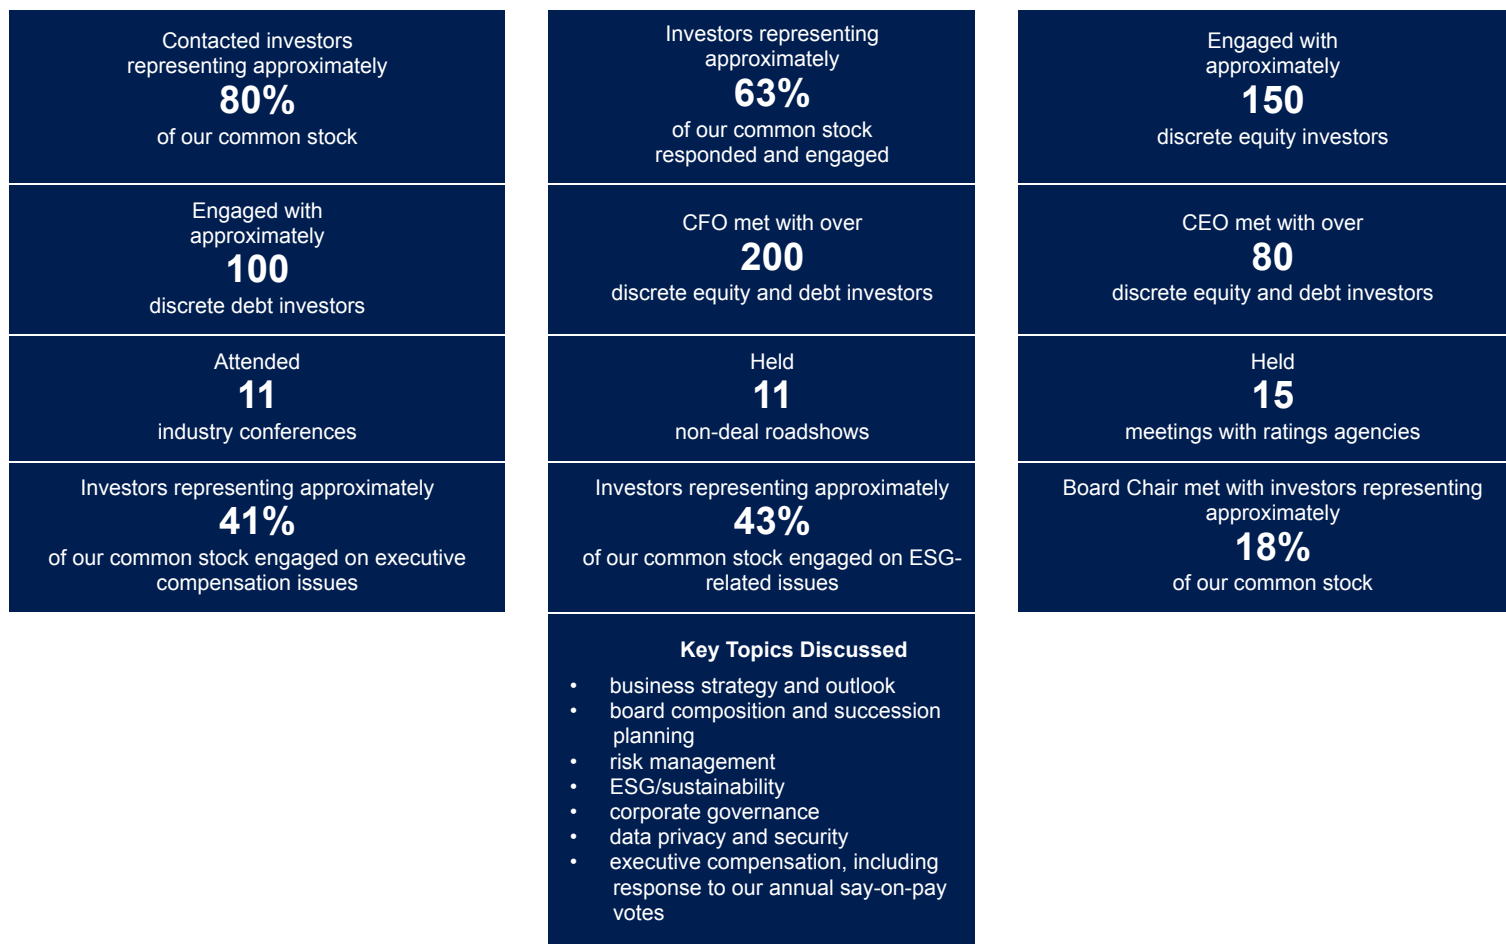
Contacted investors representing approximately
80%
of our common stock

Investors representing approximately
63%
of our common stock responded and engaged

Engaged with approximately
150
discrete equity investors

Engaged with approximately
100
discrete debt investors

CFO met with over
200
discrete equity and debt investors

CEO met with over
80
discrete equity and debt investors

Attended
11
industry conferences

Held
11
non-deal roadshows

Held
15
meetings with ratings agencies

Investors representing approximately
41%
of our common stock engaged on executive compensation issues

Investors representing approximately
43%
of our common stock engaged on ESG-related issues

Board Chair met with investors representing approximately
18%
of our common stock

Key Topics Discussed
- business strategy and outlook
- board composition and succession planning
- risk management
- ESG/sustainability
- corporate governance
- data privacy and security
- executive compensation, including response to our annual say-on-pay votes